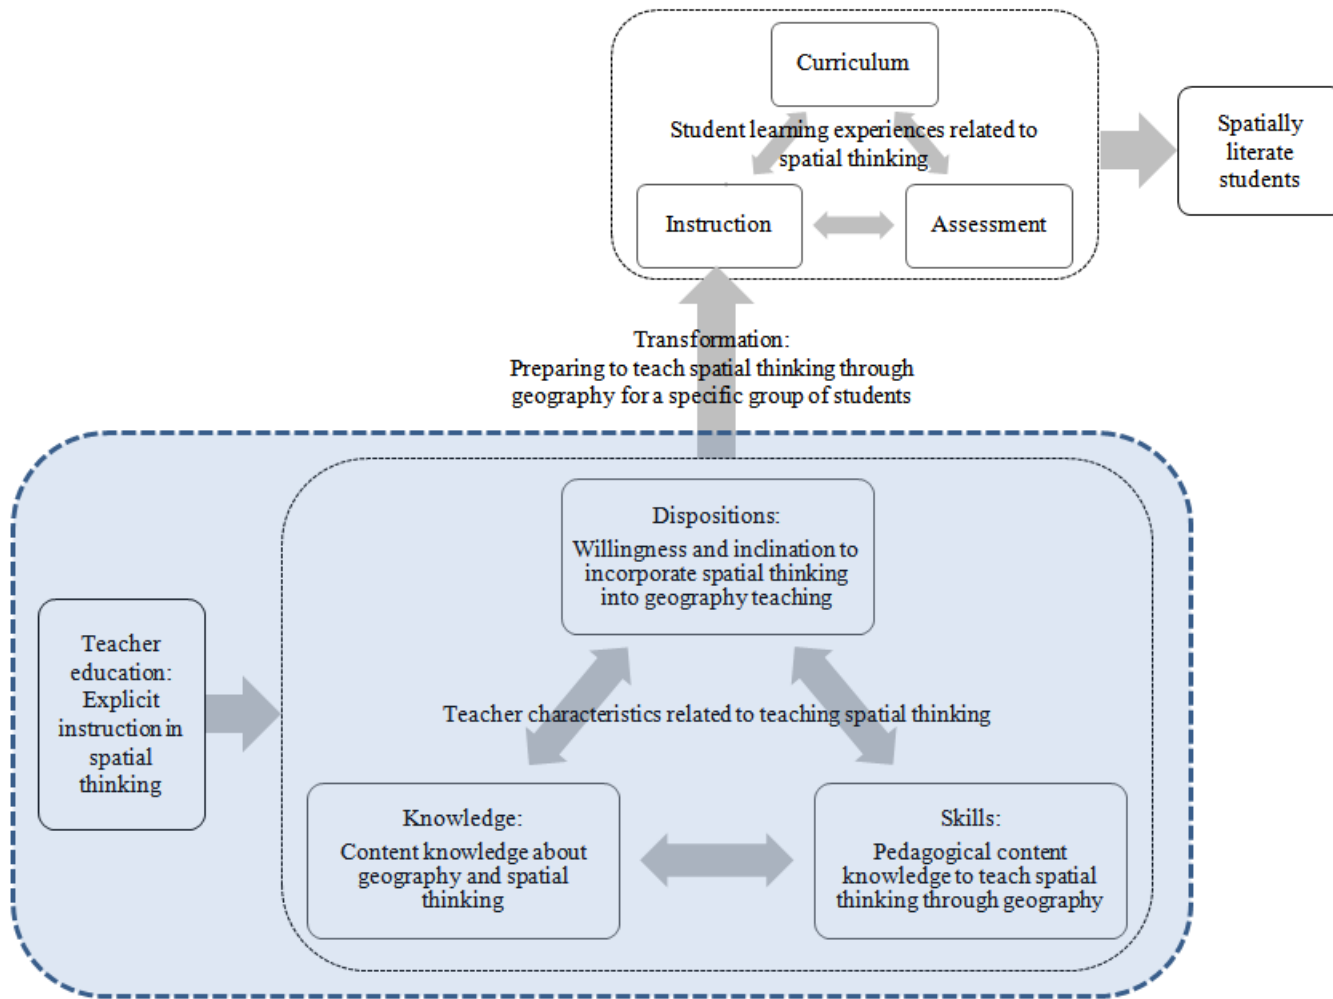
Curriculum

Student learning experiences related to spatial thinking

Instruction

Assessment

Spatially literate students

Transformation:
Preparing to teach spatial thinking through geography for a specific group of students

Dispositions:
Willingness and inclination to incorporate spatial thinking into geography teaching

Teacher education: Explicit instruction in spatial thinking

Teacher characteristics related to teaching spatial thinking

Knowledge:
Content knowledge about geography and spatial thinking

Skills:
Pedagogical content knowledge to teach spatial thinking through geography